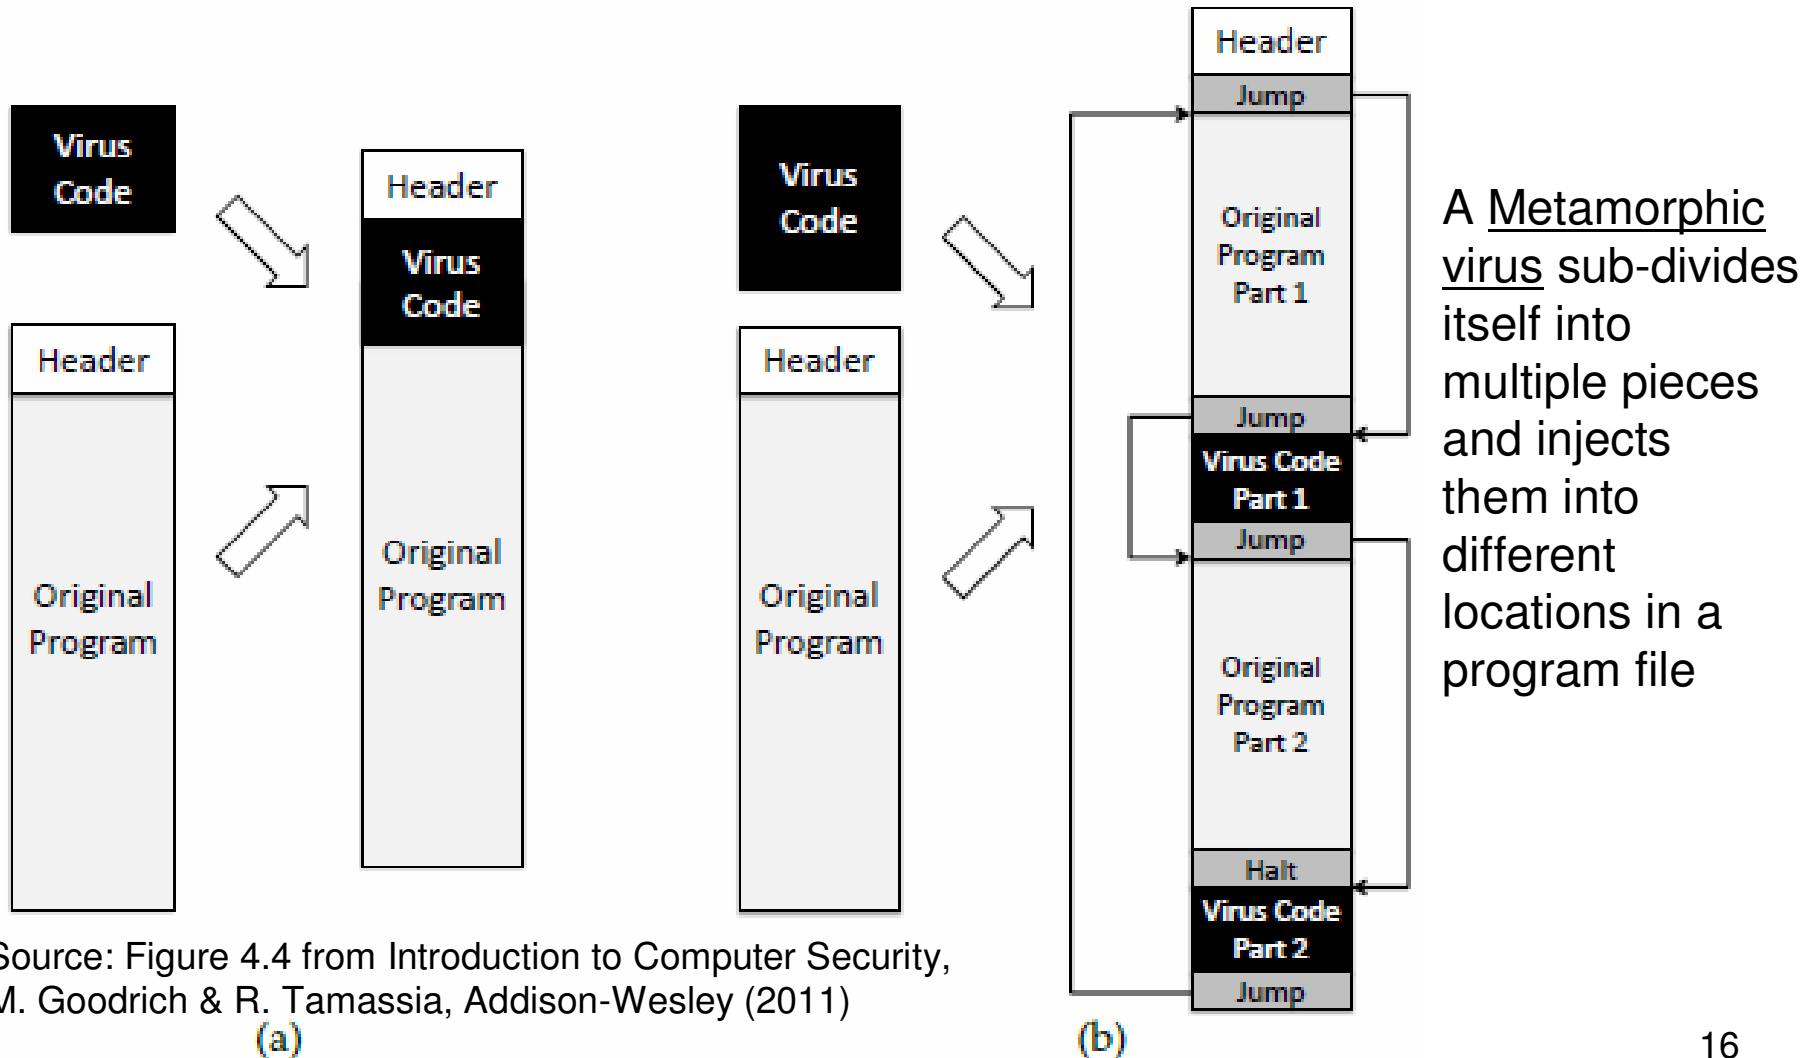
Virus Code

Header

Original Program

Header

Virus Code

Original Program

Source: Figure 4.4 from Introduction to Computer Security, M. Goodrich & R. Tamassia, Addison-Wesley (2011)

(a)

Virus Code

Header

Original Program

Header

Jump

Original Program Part 1

Jump

Virus Code Part 1

Jump

Original Program Part 2

Halt

Virus Code Part 2

Jump

(b)

A Metamorphic virus sub-divides itself into multiple pieces and injects them into different locations in a program file

16